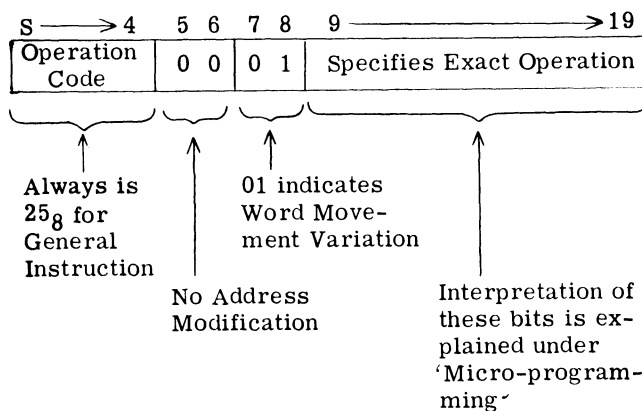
S $\longrightarrow$ 4 5 6 7 8 9 $\longrightarrow$ 19

| Operation Code | 0 0 | 0 1 | Specifies Exact Operation |
|---|---|---|---|

Always is $25_8$ for General Instruction

No Address Modification

01 indicates Word Movement Variation

Interpretation of these bits is explained under 'Micro-programming'